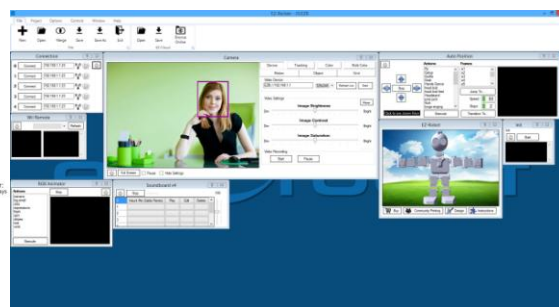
EZ-Builder

File Project Options Controls Window Help

New Open Merge Save Save As Exit Open Save Browse Online

Connection

Connect

Connect

Connect

Connect

Connect

Wii Remote

Camera

Tracking Color Multi Color Motion Objects Glyph

Video Settings

Image Brightness

Image Contrast

Image Saturation

Video Recording

Start Pause

Auto Position

Actions Frames

Stop

EZ-Robot

Buy Community Posting Design Instructions

Bad Animator

Stop

Execute

Soundboard v4

Stop

Wait